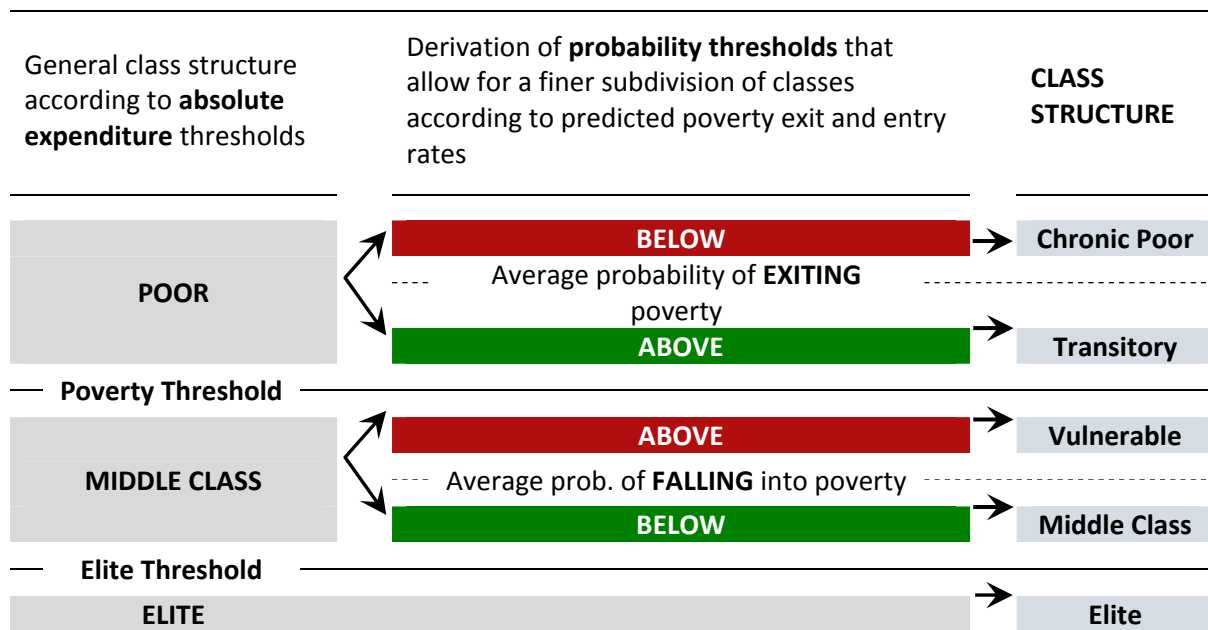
General class structure according to **absolute expenditure** thresholds

Derivation of **probability thresholds** that allow for a finer subdivision of classes according to predicted poverty exit and entry rates

**CLASS STRUCTURE**

**POOR**

**BELOW**

**Chronic Poor**

Average probability of **EXITING** poverty

**ABOVE**

**Transitory**

**Poverty Threshold**

**MIDDLE CLASS**

**ABOVE**

**Vulnerable**

Average prob. of **FALLING** into poverty

**BELOW**

**Middle Class**

**Elite Threshold**

**ELITE**

**Elite**